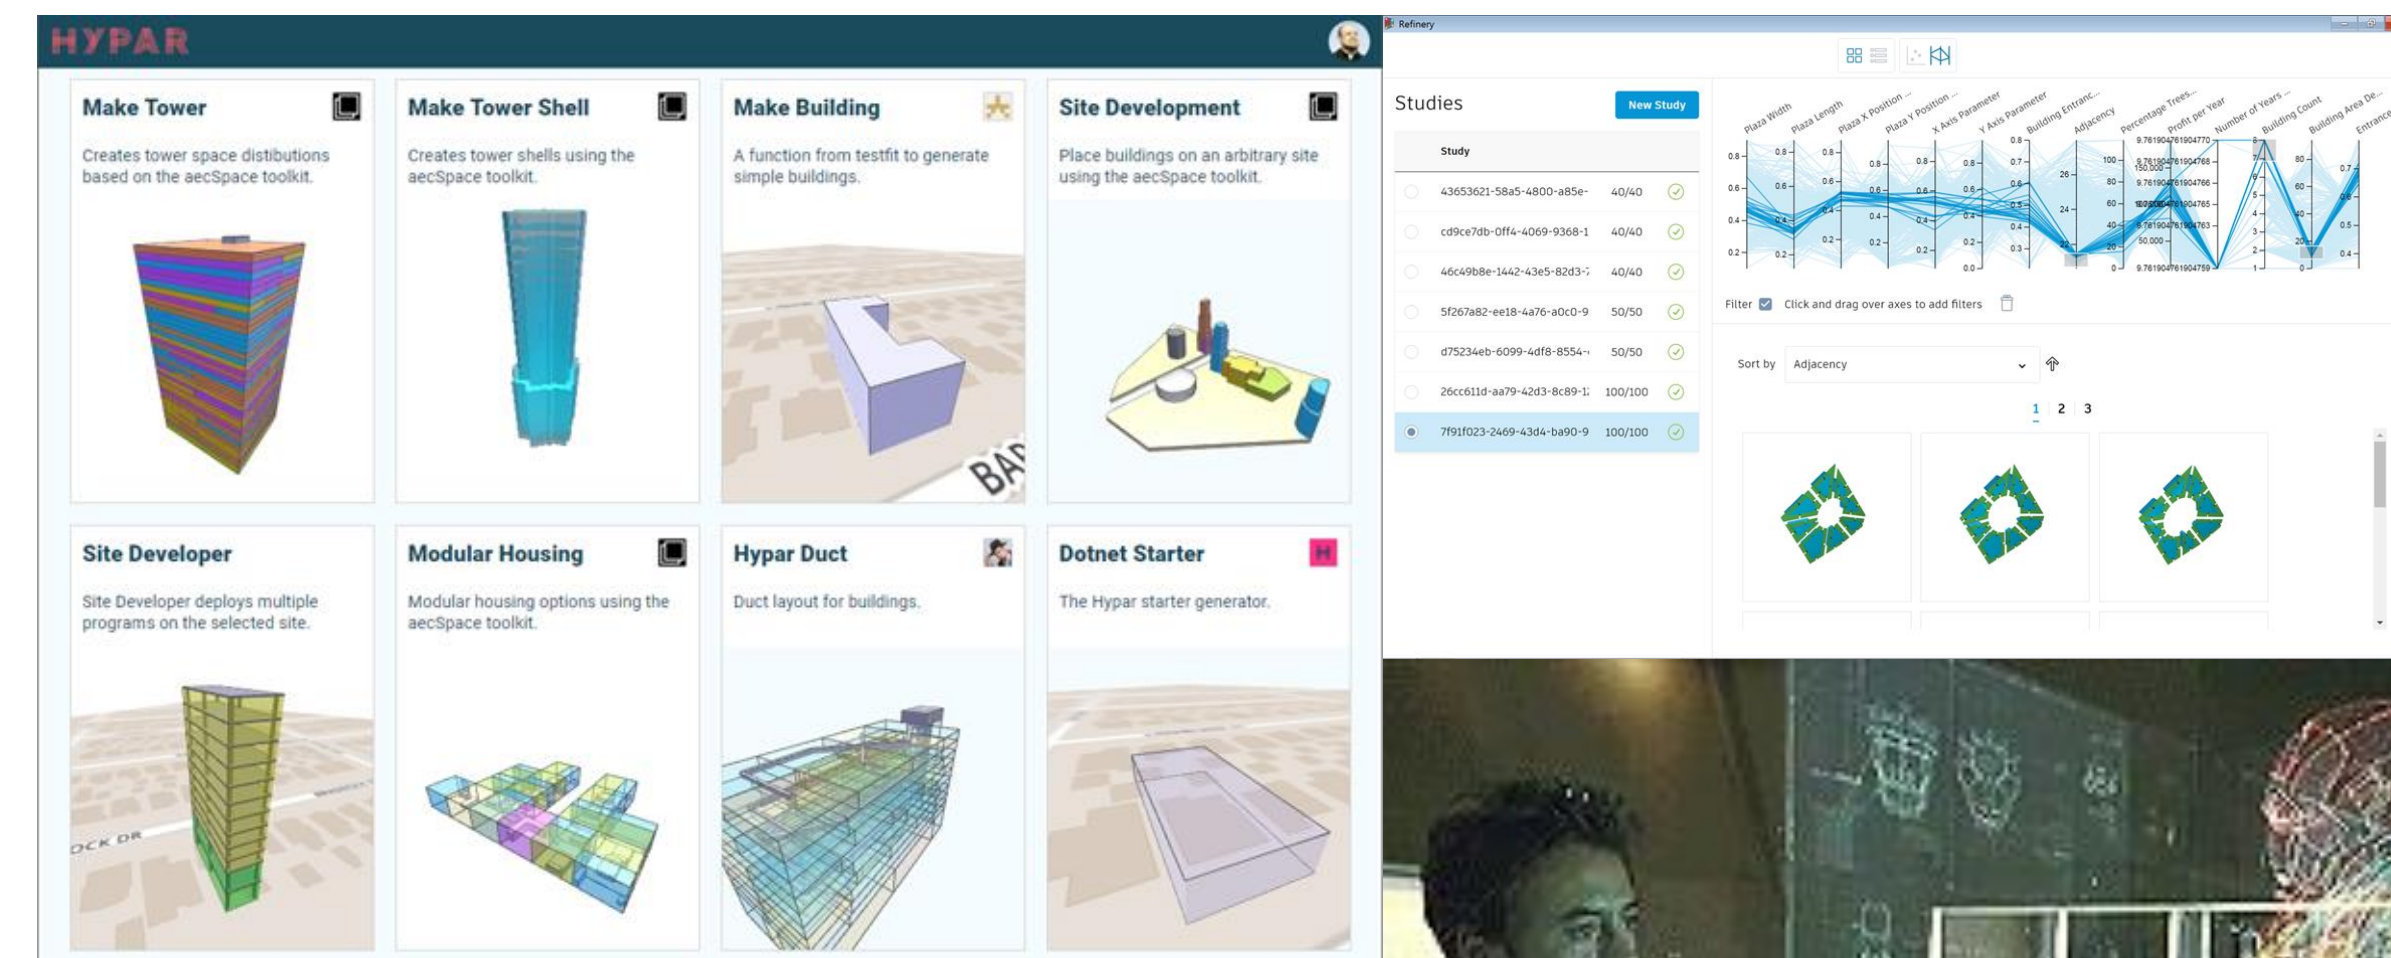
HYPAR

Make Tower
Creates tower space distibutions based on the aecSpace toolkit.

Make Tower Shell
Creates tower shells using the aecSpace toolkit.

Make Building
A function from testfit to generate simple buildings.

BA

Site Development
Place buildings on an arbitrary site using the aecSpace toolkit.

Site Developer
Site Developer deploys multiple programs on the selected site.

OCK DR

Modular Housing
Modular housing options using the aecSpace toolkit.

Hypar Duct
Duct layout for buildings.

Dotnet Starter
H
The Hypar starter generator.

Refinery

Studies
New Study

Study
43653621-58a5-4800-a85e- 40/40
cd9ce7db-0ff4-4069-9368-1 40/40
46c49b8e-1442-43e5-82d3-7 40/40
5f267a82-ee18-4a76-a0c0-9 50/50
d75234eb-6099-4df8-8554- 50/50
26cc611d-aa79-42d3-8c89-1 100/100
7f91f023-2469-43d4-ba90-9 100/100

Plaza Width
Plaza Length
Plaza X Position ...
Plaza Y Position ...
X Axis Parameter
Y Axis Parameter
Building Entranc...
Adjacency
Percentage Trees...
Profit per Year
Number of Years ...
Building Count
Building Area De...
Entrance

Filter Click and drag over axes to add filters

Sort by Adjacency

1 2 3